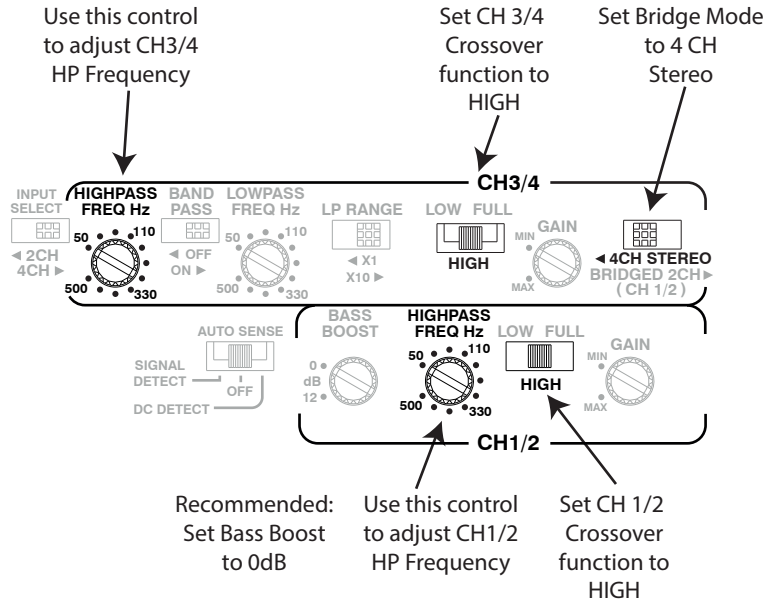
Use this control to adjust CH3/4 HP Frequency

Set CH 3/4 Crossover function to HIGH

Set Bridge Mode to 4 CH Stereo

CH3/4

INPUT SELECT

◄ 2CH
4CH ►

HIGHPASS FREQ Hz

50 110 500 330

BAND PASS

◄ OFF
ON ►

LOWPASS FREQ Hz

50 110 500 330

LP RANGE

◄ X1
X10 ►

LOW FULL

HIGH

MIN GAIN MAX

◄ 4CH STEREO
BRIDGED 2CH ►
( CH 1/2 )

AUTO SENSE

SIGNAL DETECT

OFF

DC DETECT

BASS BOOST

0 dB 12

HIGHPASS FREQ Hz

50 110 500 330

LOW FULL

HIGH

MIN GAIN MAX

CH1/2

Recommended: Set Bass Boost to 0dB

Use this control to adjust CH1/2 HP Frequency

Set CH 1/2 Crossover function to HIGH